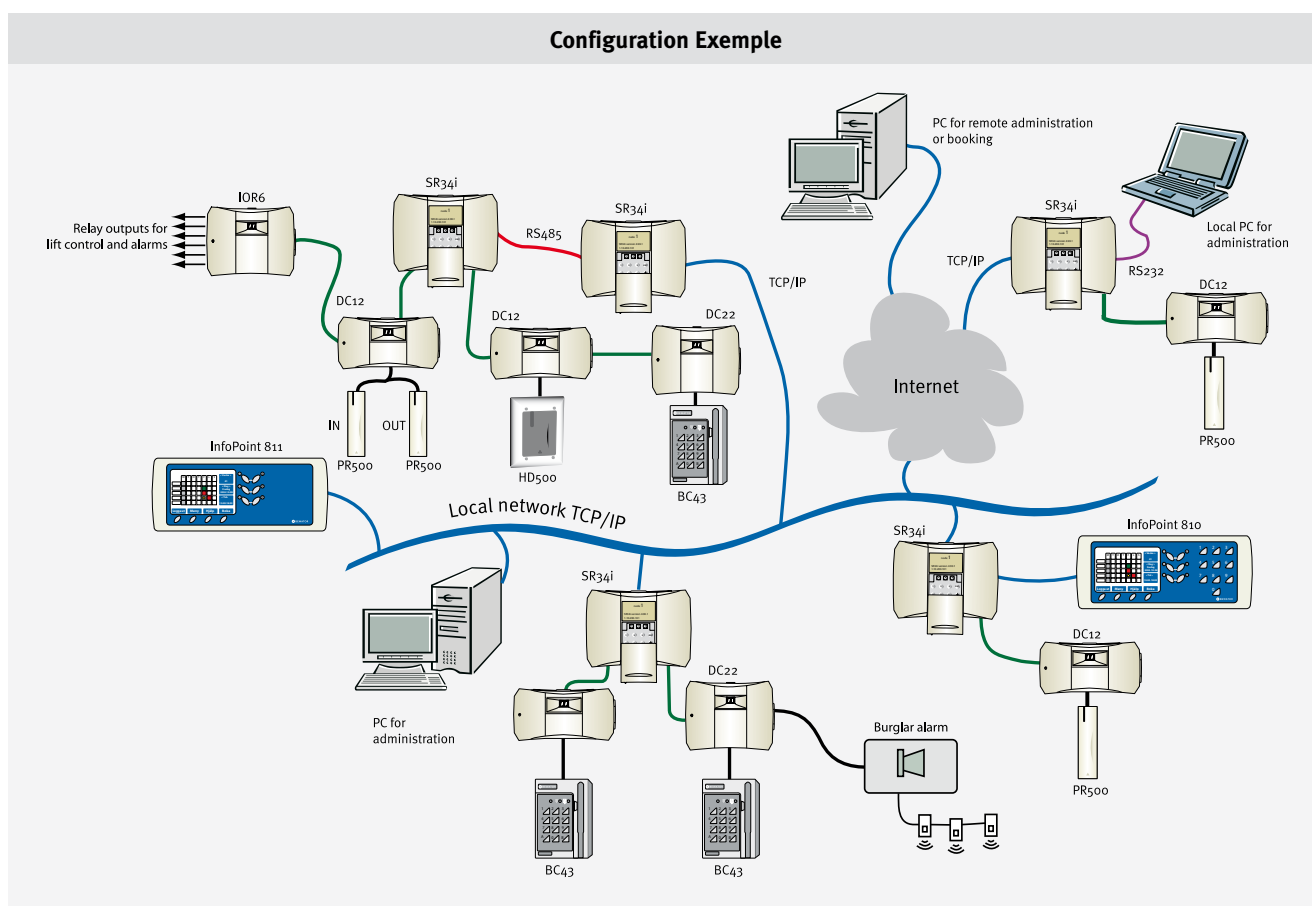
Configuration Exemple

Relay outputs for lift control and alarms

IOR6

SR34i

RS485

SR34i

TCP/IP

PC for remote administration or booking

Local PC for administration

SR34i

TCP/IP

RS232

DC12

DC12

DC12

DC22

Internet

PR500

IN

OUT

PR500

PR500

HD500

BC43

InfoPoint 811

Local network TCP/IP

SR34i

InfoPoint 810

DC12

SR34i

DC22

PC for administration

Burglar alarm

PR500

BC43

BC43